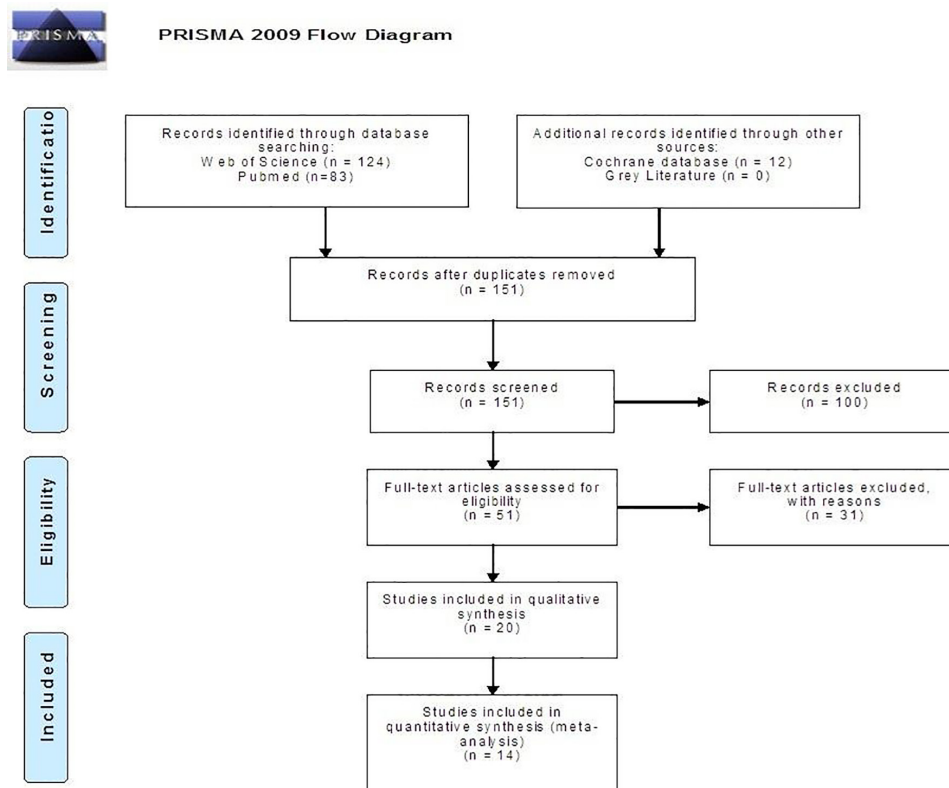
PRISMA

PRISMA 2009 Flow Diagram

Identificatio

Records identified through database searching:
Web of Science (n = 124)
Pubmed (n=83)

Additional records identified through other sources:
Cochrane database (n = 12)
Grey Literature (n = 0)

Screening

Records after duplicates removed
(n = 151)

Records screened
(n = 151)

Records excluded
(n = 100)

Eligibility

Full-text articles assessed for eligibility
(n = 51)

Full-text articles excluded, with reasons
(n = 31)

Included

Studies included in qualitative synthesis
(n = 20)

Studies included in quantitative synthesis (meta-analysis)
(n = 14)